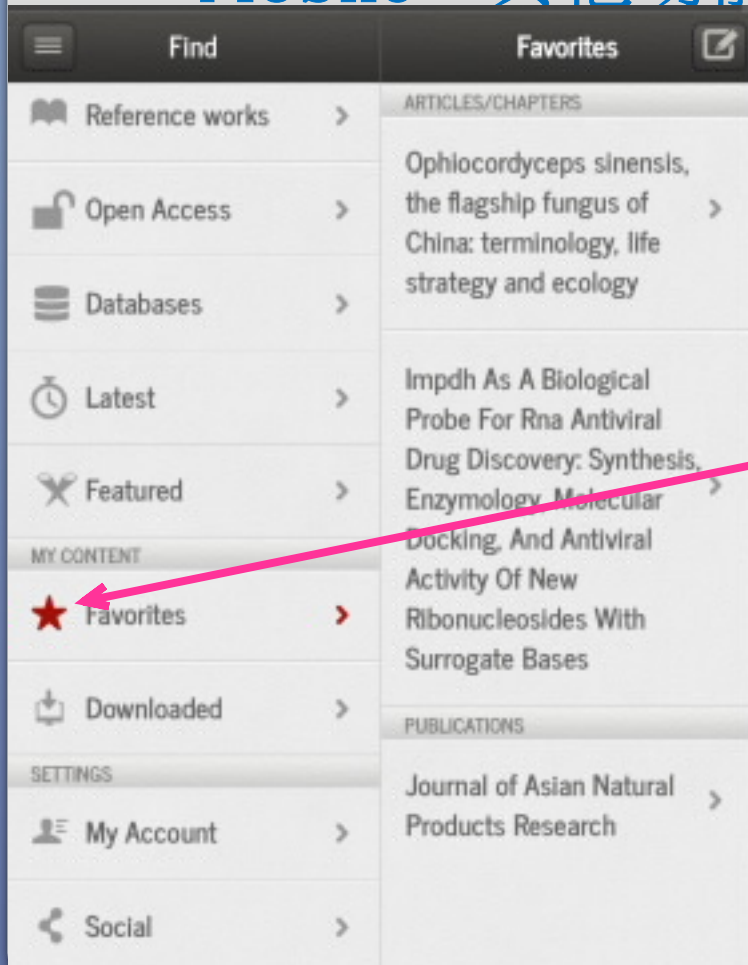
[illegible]

Find

Reference works

Open Access

Databases

Latest

Featured

MY CONTENT

Favorites

Downloaded

SETTINGS

My Account

Social

Favorites

ARTICLES/CHAPTERS

Ophiocordyceps sinensis, the flagship fungus of China: terminology, life strategy and ecology

Impdh As A Biological Probe For Rna Antiviral Drug Discovery: Synthesis, Enzymology, Molecular Docking, And Antiviral Activity Of New Ribonucleosides With Surrogate Bases

PUBLICATIONS

Journal of Asian Natural Products Research